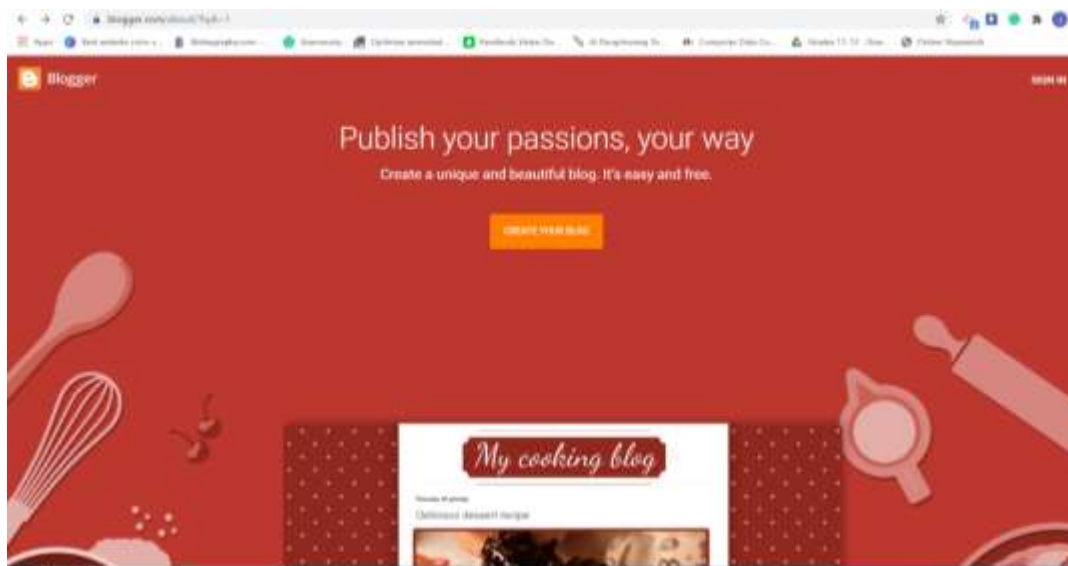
blogger.com/about/?bpli=1

Apps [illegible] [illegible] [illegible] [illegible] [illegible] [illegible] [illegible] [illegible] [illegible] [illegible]

Blogger

SIGN IN

Publish your passions, your way

Create a unique and beautiful blog. It's easy and free.

CREATE YOUR BLOG

My cooking blog

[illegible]

Delicious dessert recipe